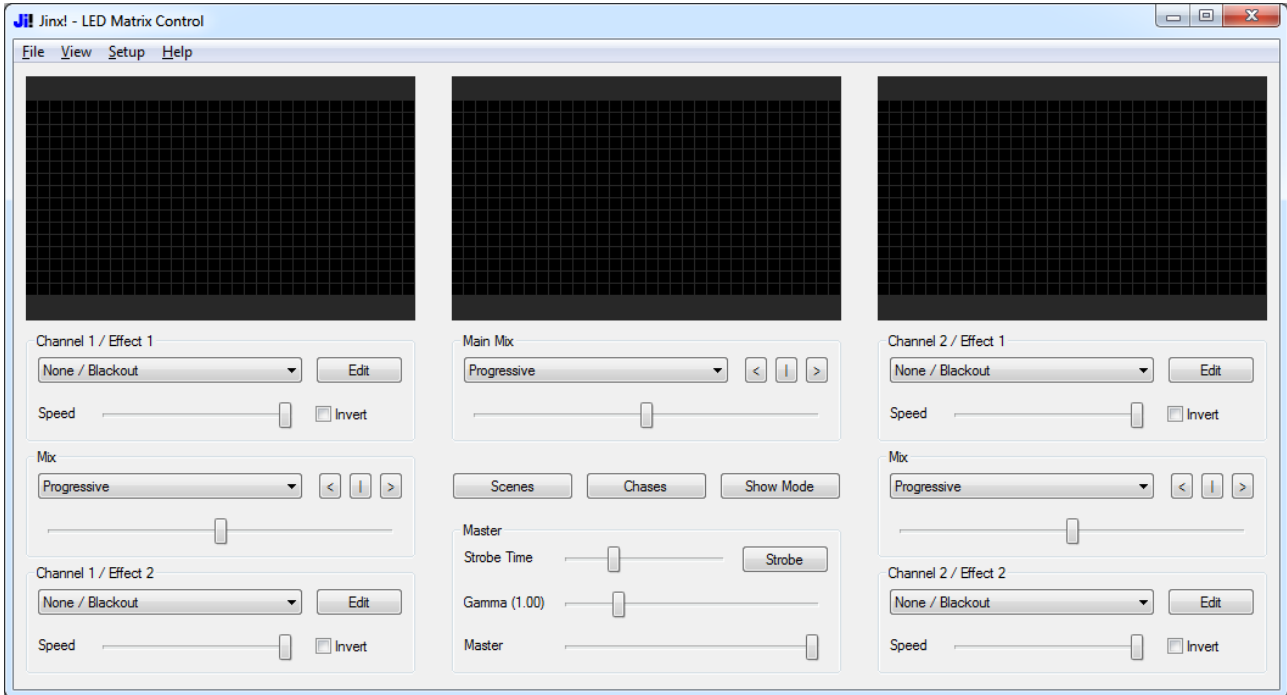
Ji! Jinx! - LED Matrix Control

File View Setup Help

Channel 1 / Effect 1
None / Blackout
Edit
Speed
Invert

Mix
Progressive
< | >

Channel 1 / Effect 2
None / Blackout
Edit
Speed
Invert

Main Mix
Progressive
< | >

Scenes
Chases
Show Mode

Master
Strobe Time
Strobe
Gamma (1.00)
Master

Channel 2 / Effect 1
None / Blackout
Edit
Speed
Invert

Mix
Progressive
< | >

Channel 2 / Effect 2
None / Blackout
Edit
Speed
Invert